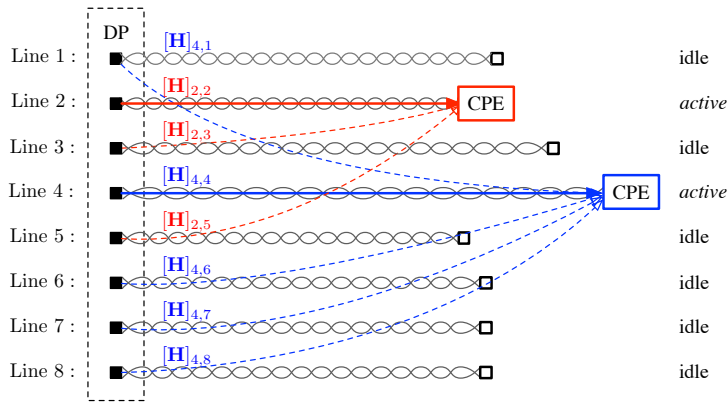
DP

Line 1 : $[\mathbf{H}]_{4,1}$ idle

Line 2 : $[\mathbf{H}]_{2,2}$ CPE *active*

Line 3 : $[\mathbf{H}]_{2,3}$ idle

Line 4 : $[\mathbf{H}]_{4,4}$ CPE *active*

Line 5 : $[\mathbf{H}]_{2,5}$ idle

Line 6 : $[\mathbf{H}]_{4,6}$ idle

Line 7 : $[\mathbf{H}]_{4,7}$ idle

Line 8 : $[\mathbf{H}]_{4,8}$ idle